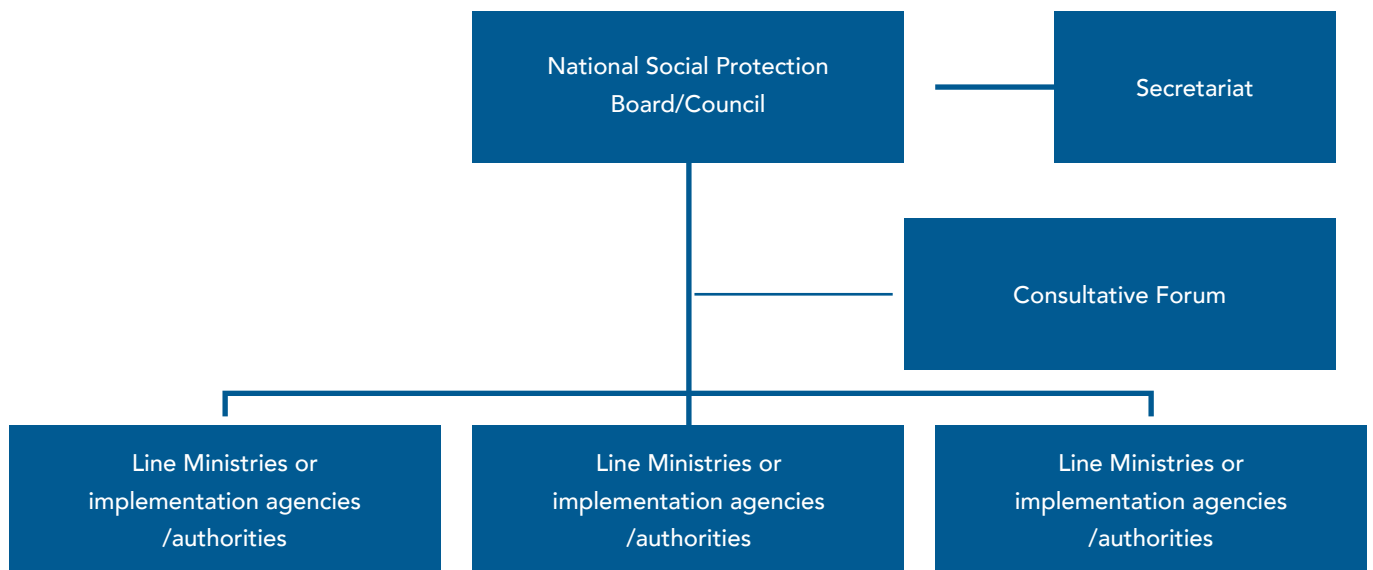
National Social Protection Board/Council

Secretariat

Consultative Forum

Line Ministries or implementation agencies /authorities

Line Ministries or implementation agencies /authorities

Line Ministries or implementation agencies /authorities